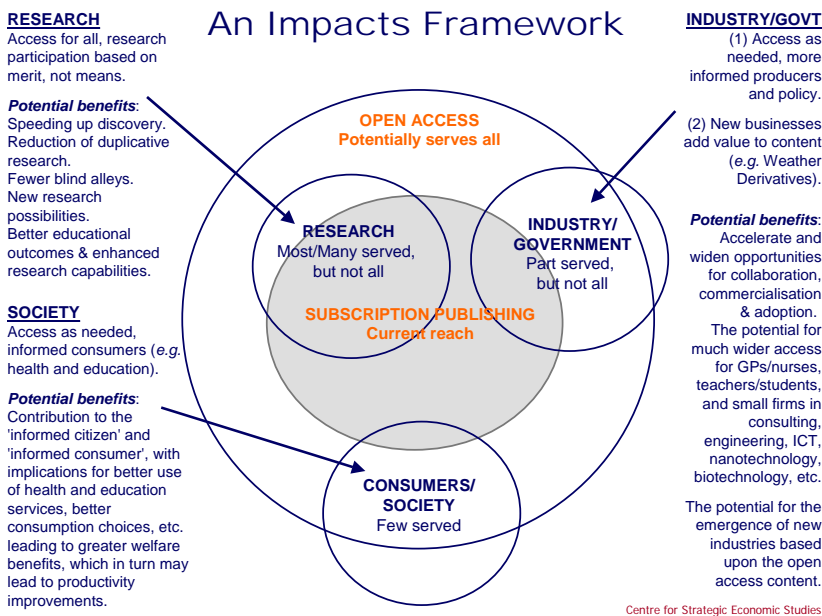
An Impacts Framework

RESEARCH
Access for all, research participation based on merit, not means.

Potential benefits:
Speeding up discovery.
Reduction of duplicative research.
Fewer blind alleys.
New research possibilities.
Better educational outcomes & enhanced research capabilities.

SOCIETY
Access as needed, informed consumers (e.g. health and education).

Potential benefits:
Contribution to the 'informed citizen' and 'informed consumer', with implications for better use of health and education services, better consumption choices, etc. leading to greater welfare benefits, which in turn may lead to productivity improvements.

OPEN ACCESS
Potentially serves all

RESEARCH
Most/Many served, but not all

INDUSTRY/ GOVERNMENT
Part served, but not all

SUBSCRIPTION PUBLISHING
Current reach

CONSUMERS/ SOCIETY
Few served

INDUSTRY/GOVT
(1) Access as needed, more informed producers and policy.

(2) New businesses add value to content (e.g. Weather Derivatives).

Potential benefits:
Accelerate and widen opportunities for collaboration, commercialisation & adoption.
The potential for much wider access for GPs/nurses, teachers/students, and small firms in consulting, engineering, ICT, nanotechnology, biotechnology, etc.

The potential for the emergence of new industries based upon the open access content.

Centre for Strategic Economic Studies